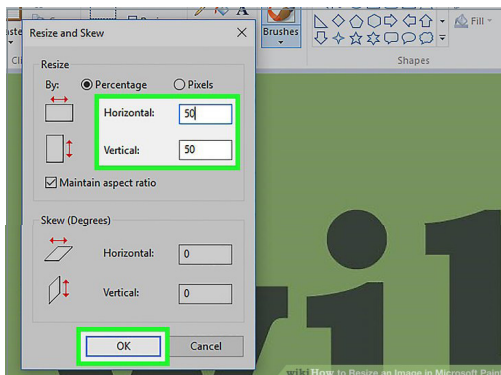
A
Brushes
Fill
Shapes
Resize and Skew
Resize
By:
Percentage
Pixels
Horizontal:
50
Vertical:
50
Maintain aspect ratio
Skew (Degrees)
Horizontal:
0
Vertical:
0
OK
Cancel
wikiHow to Resize an Image in Microsoft Paint